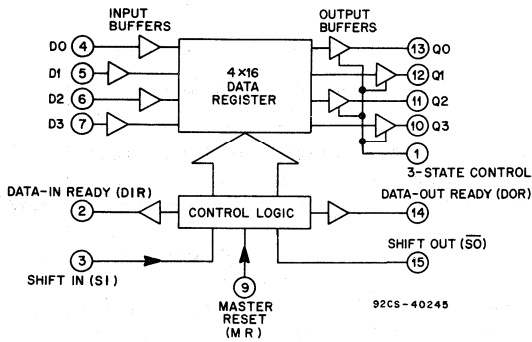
INPUT BUFFERS

OUTPUT BUFFERS

D0 4

D1 5

D2 6

D3 7

4×16 DATA REGISTER

13 Q0

12 Q1

11 Q2

10 Q3

1 3-STATE CONTROL

DATA-IN READY (DIR)

2

CONTROL LOGIC

DATA-OUT READY (DOR)

14

3 SHIFT IN (SI)

SHIFT OUT ($\overline{SO}$)

15

9 MASTER RESET (MR)

92CS-40245